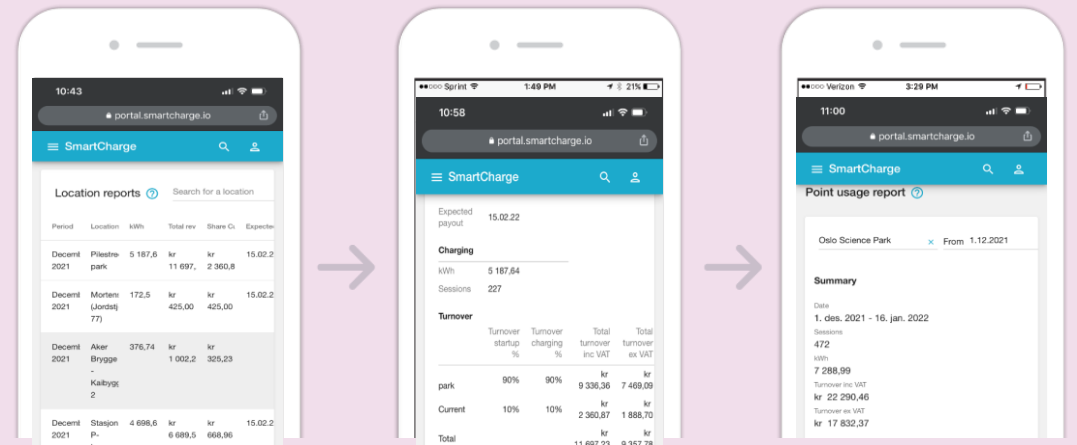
10:43
portal.smartcharge.io
SmartCharge

Location reports
Search for a location

| Period | Location | kWh | Total rev | Share C | Expecte |
|---|---|---|---|---|---|
| Decem 2021 | Pilestre park | 5 187,6 | kr 11 697, | kr 2 360,8 | 15.02.2 |
| Decem 2021 | Morten (Jordst 77) | 172,5 | kr 425,00 | kr 425,00 | 15.02.2 |
| Decem 2021 | Aker Brygge - Kaibyg 2 | 376,74 | kr 1 002,2 | kr 325,23 | |
| Decem 2021 | Stasjon P- | 4 698,6 | kr 6 689,5 | kr 668,96 | 15.02.2 |

●●○○○ Sprint 1:49 PM 21%
10:58
portal.smartcharge.io
SmartCharge

Expected payout 15.02.22

Charging
kWh 5 187,64
Sessions 227

Turnover

| | Turnover startup % | Turnover charging % | Total turnover inc VAT | Total turnover ex VAT |
|---|---|---|---|---|
| park | 90% | 90% | kr 9 336,36 | kr 7 469,09 |
| Current | 10% | 10% | kr 2 360,87 | kr 1 888,70 |
| Total | | | kr 11 697,23 | kr 9 357,78 |

●●○○○ Verizon 3:29 PM
11:00
portal.smartcharge.io
SmartCharge

Point usage report

Oslo Science Park × From 1.12.2021

Summary
Date
1. des. 2021 - 16. jan. 2022
Sessions
472
kWh
7 288,99
Turnover inc VAT
kr 22 290,46
Turnover ex VAT
kr 17 832,37